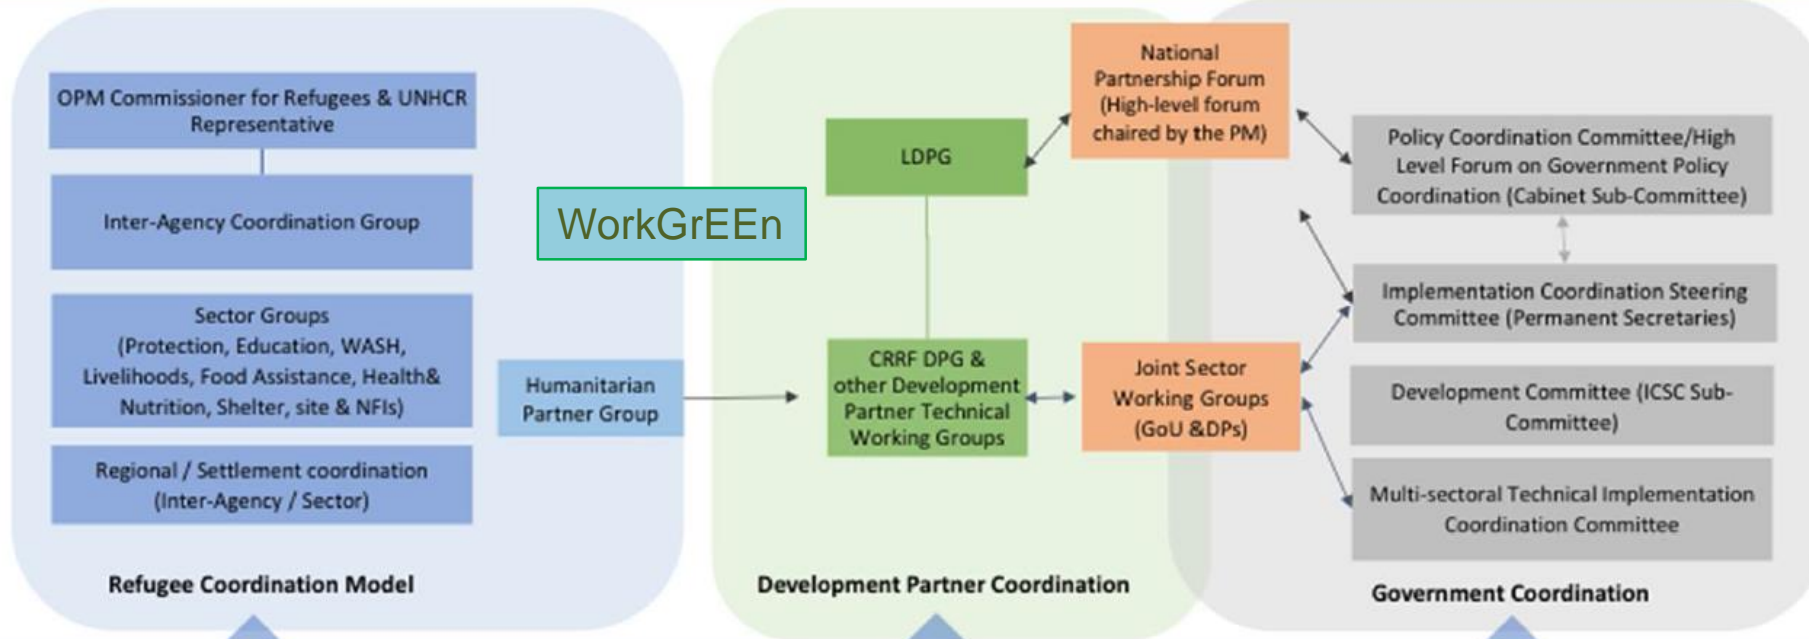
OPM Commissioner for Refugees & UNHCR Representative

Inter-Agency Coordination Group

Sector Groups (Protection, Education, WASH, Livelihoods, Food Assistance, Health& Nutrition, Shelter, site & NFIs)

Regional / Settlement coordination (Inter-Agency / Sector)

Refugee Coordination Model

Humanitarian Partner Group

WorkGrEEn

LDPG

CRRF DPG & other Development Partner Technical Working Groups

Development Partner Coordination

National Partnership Forum (High-level forum chaired by the PM)

Joint Sector Working Groups (GoU &DPs)

Policy Coordination Committee/High Level Forum on Government Policy Coordination (Cabinet Sub-Committee)

Implementation Coordination Steering Committee (Permanent Secretaries)

Development Committee (ICSC Sub-Committee)

Multi-sectoral Technical Implementation Coordination Committee

Government Coordination